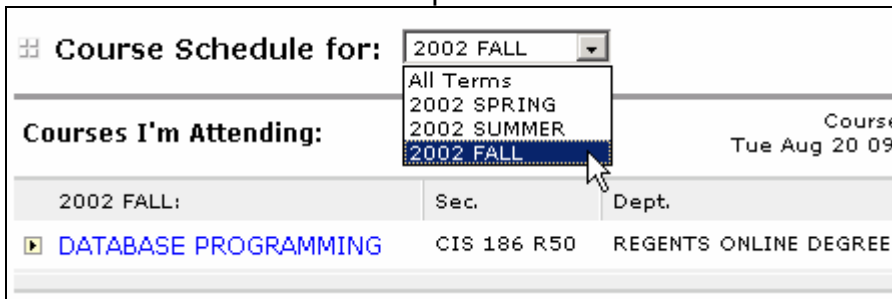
Course Schedule for: 2002 FALL

All Terms
2002 SPRING
2002 SUMMER
2002 FALL

Courses I'm Attending:

Course
Tue Aug 20 09

| 2002 FALL: | Sec. | Dept. |
|---|---|---|
| DATABASE PROGRAMMING | CIS 186 R50 | REGENTS ONLINE DEGREE |